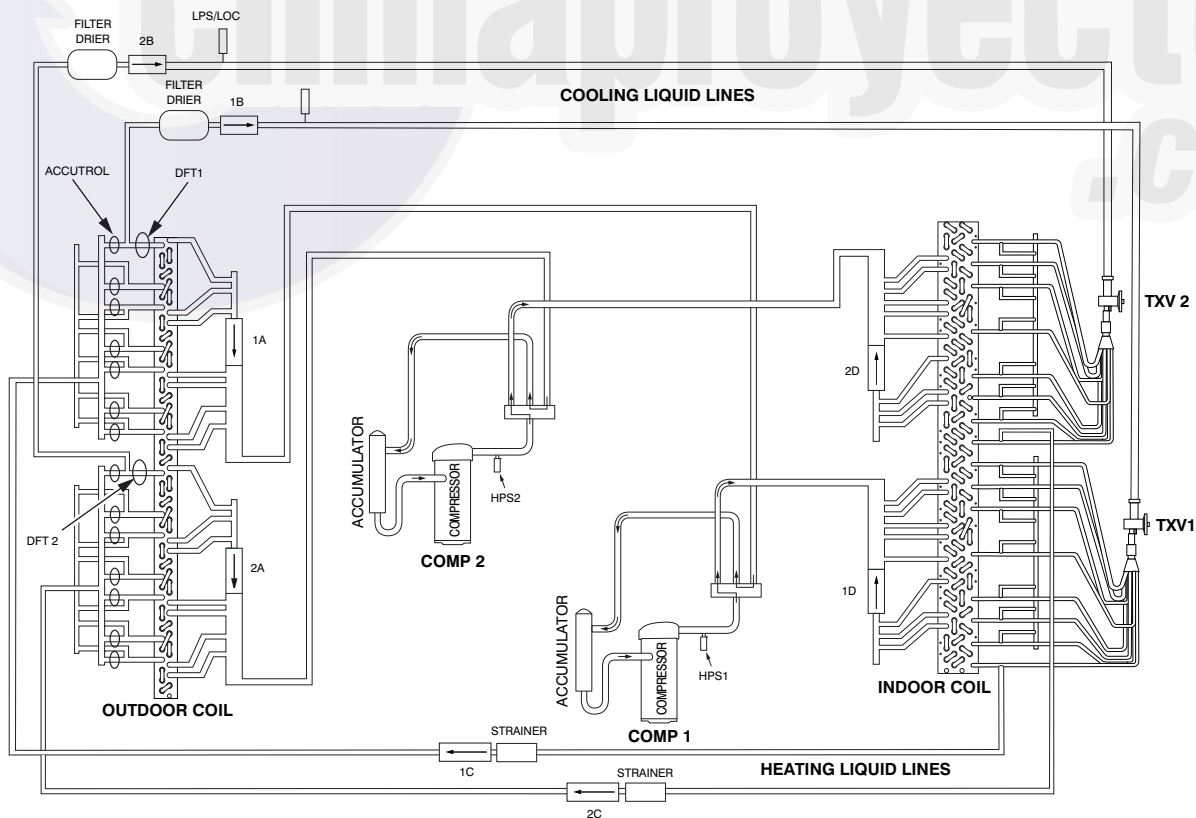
FILTER DRIER

2B

LPS/LOC

FILTER DRIER

1B

COOLING LIQUID LINES

ACCUTROL

DFT1

TXV 2

1A

2D

ACCUMULATOR

COMPRESSOR

HPS2

COMP 2

DFT 2

TXV1

2A

1D

ACCUMULATOR

COMPRESSOR

HPS1

COMP 1

OUTDOOR COIL

INDOOR COIL

STRAINER

1C

HEATING LIQUID LINES

STRAINER

2C